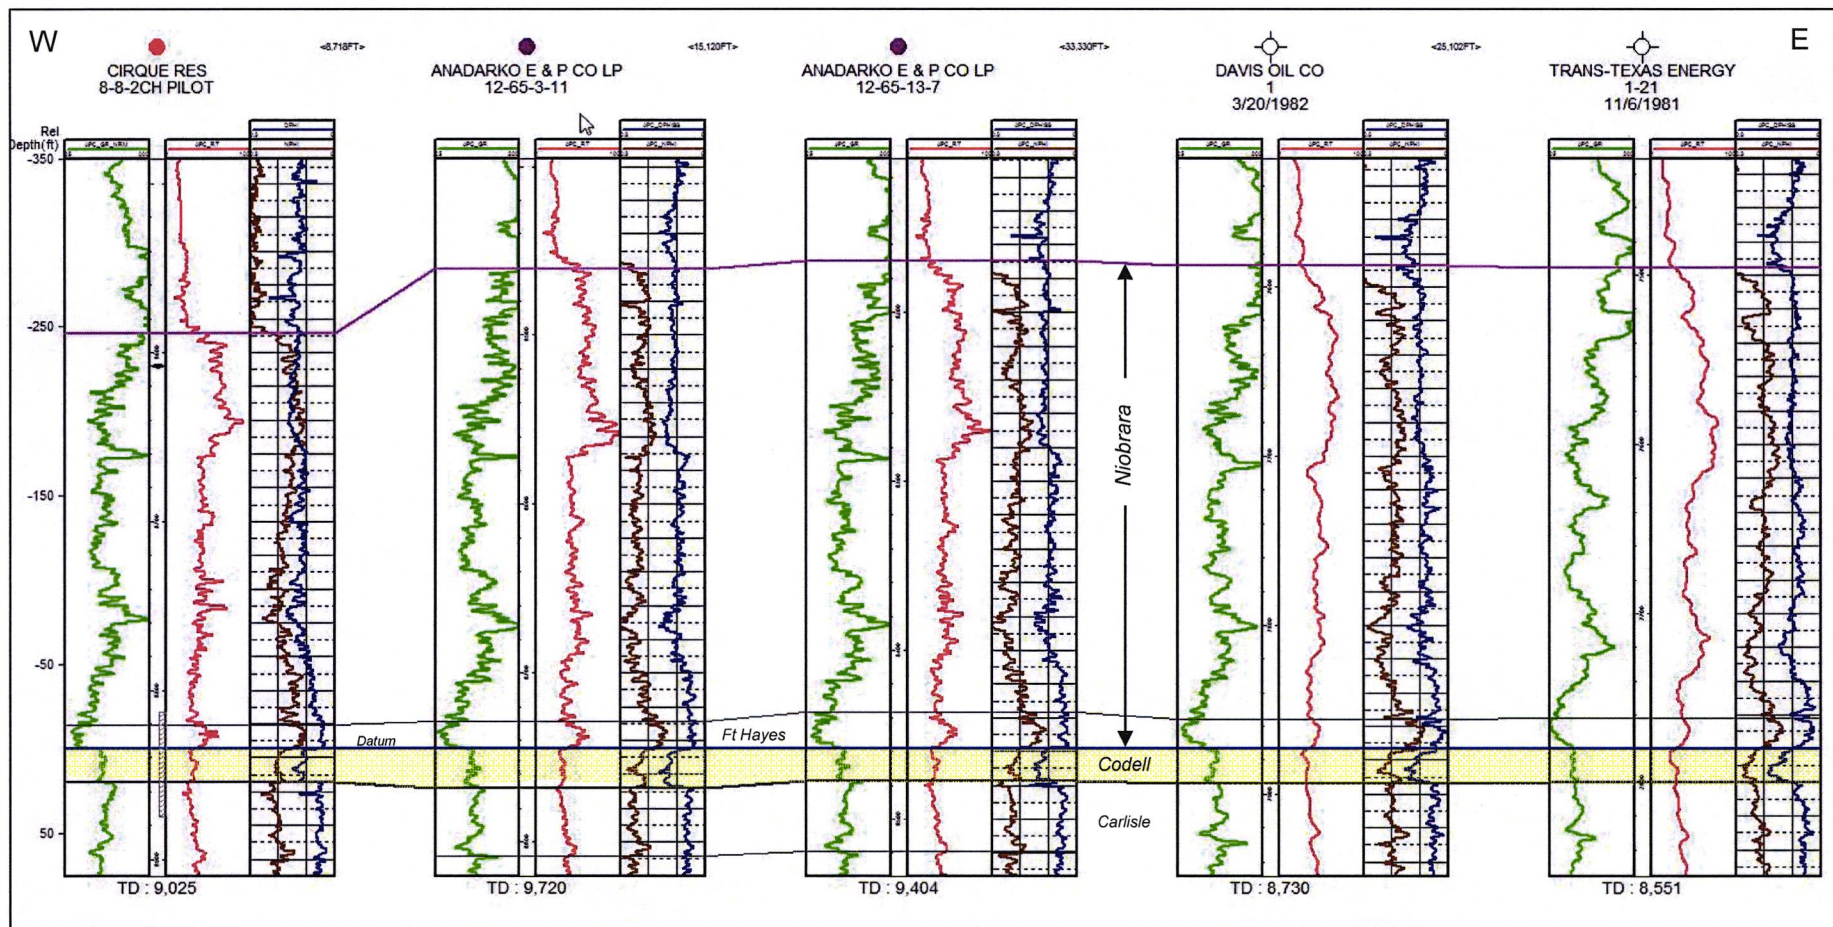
W

E

CIRQUE RES
8-8-2CH PILOT

<8,718FT>

ANADARKO E & P CO LP
12-65-3-11

<15,120FT>

ANADARKO E & P CO LP
12-65-13-7

<33,330FT>

DAVIS OIL CO
1
3/20/1982

<25,102FT>

TRANS-TEXAS ENERGY
1-21
11/6/1981

Rel
Depth(ft)

-350

-250

-150

-50

50

Niobrara

Datum

Ft Hayes

Codell

Carlisle

TD : 9,025

TD : 9,720

TD : 9,404

TD : 8,730

TD : 8,551